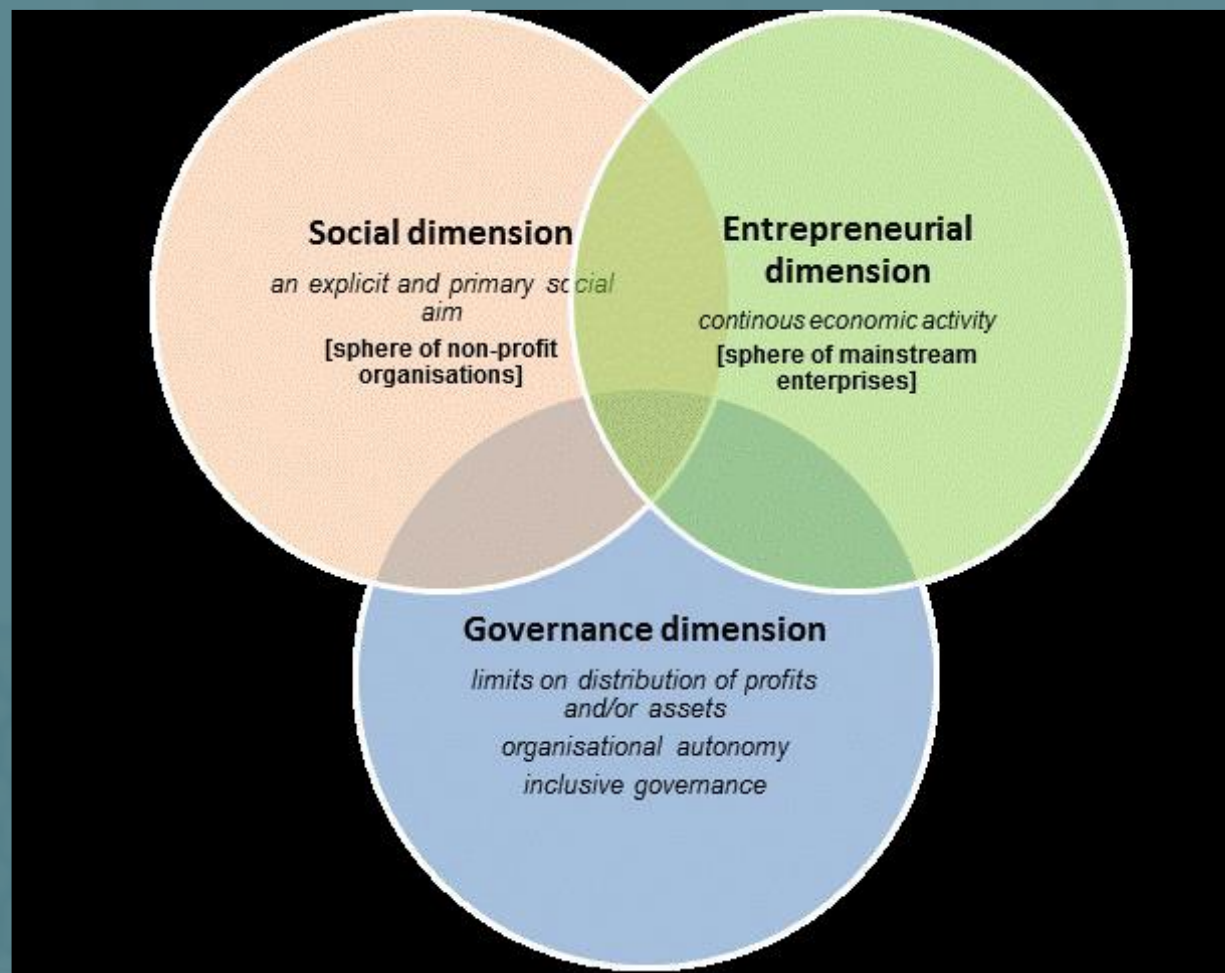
Social dimension

an explicit and primary social aim

[sphere of non-profit organisations]

Entrepreneurial dimension

continous economic activity

[sphere of mainstream enterprises]

Governance dimension

limits on distribution of profits and/or assets

organisational autonomy

inclusive governance